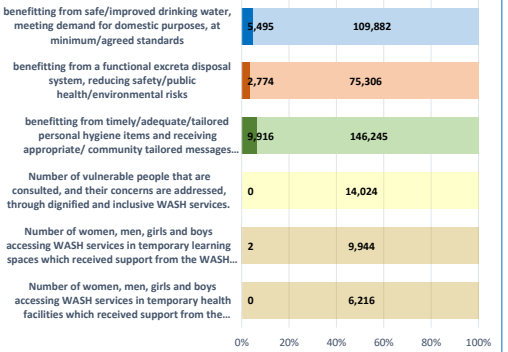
benefitting from safe/improved drinking water, meeting demand for domestic purposes, at minimum/agreed standards
5,495
109,882

benefitting from a functional excreta disposal system, reducing safety/public health/environmental risks
2,774
75,306

benefitting from timely/adequate/tailored personal hygiene items and receiving appropriate/ community tailored messages...
9,916
146,245

Number of vulnerable people that are consulted, and their concerns are addressed, through dignified and inclusive WASH services.
0
14,024

Number of women, men, girls and boys accessing WASH services in temporary learning spaces which received support from the WASH...
2
9,944

Number of women, men, girls and boys accessing WASH services in temporary health facilities which received support from the...
0
6,216

0% 20% 40% 60% 80% 100%